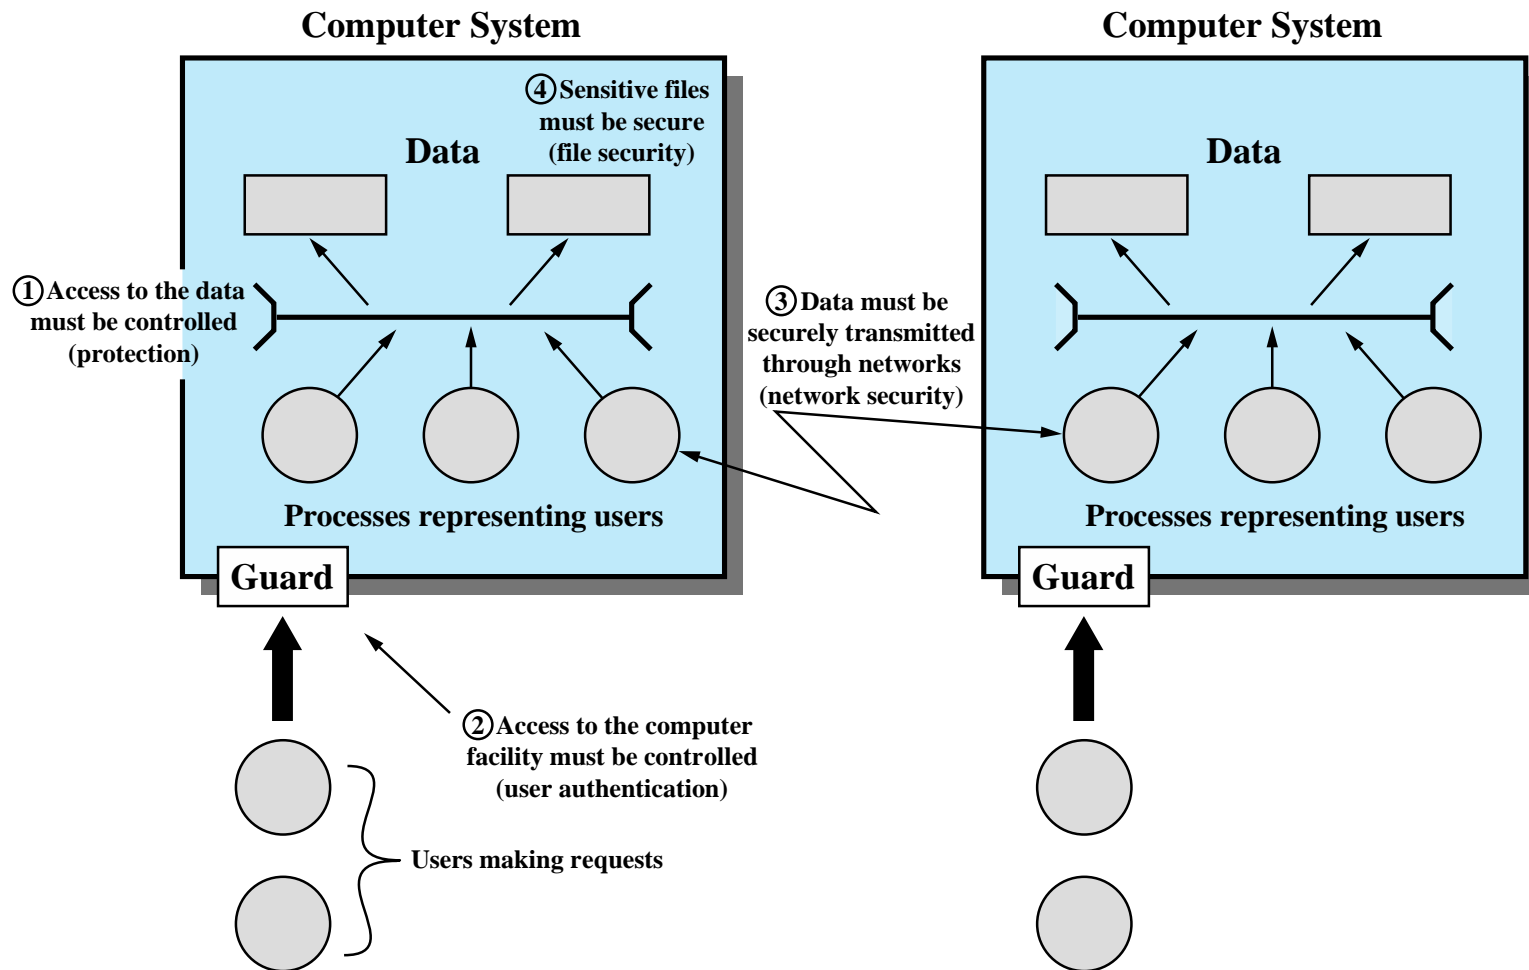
Computer System

④ Sensitive files must be secure (file security)

Data

① Access to the data must be controlled (protection)

Processes representing users

Guard

② Access to the computer facility must be controlled (user authentication)

Users making requests

③ Data must be securely transmitted through networks (network security)

Computer System

Data

Processes representing users

Guard